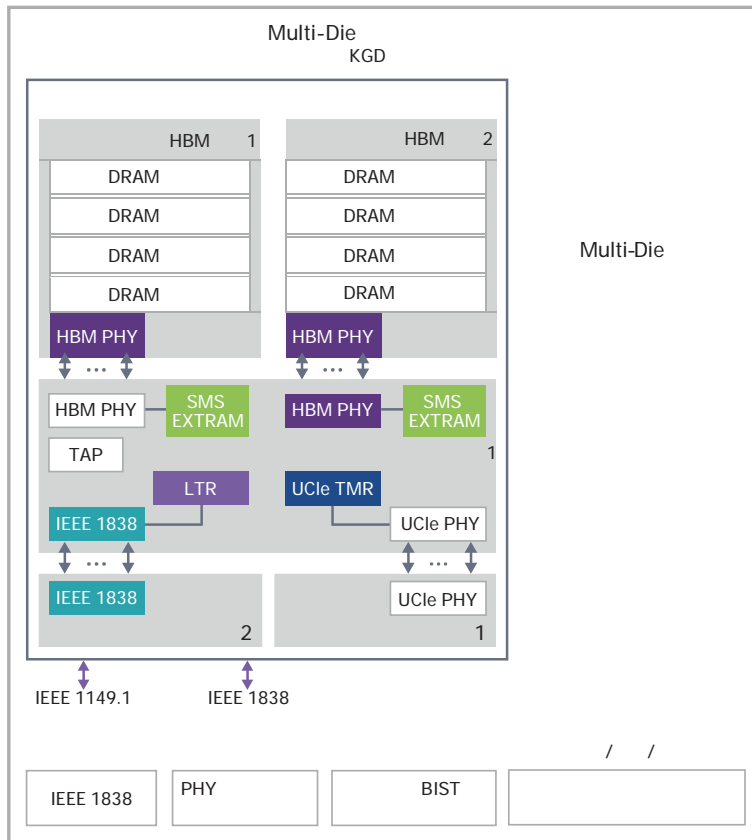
Multi-Die
KGD

HBM 1
DRAM
DRAM
DRAM
DRAM
HBM PHY

HBM 2
DRAM
DRAM
DRAM
DRAM
HBM PHY

HBM PHY
SMS EXTRAM
TAP
LTR
IEEE 1838

HBM PHY
SMS EXTRAM
1
UCIe TMR
UCIe PHY

IEEE 1838
2

UCIe PHY
1

IEEE 1149.1
IEEE 1838

Multi-Die

/ /

IEEE 1838
PHY
BIST